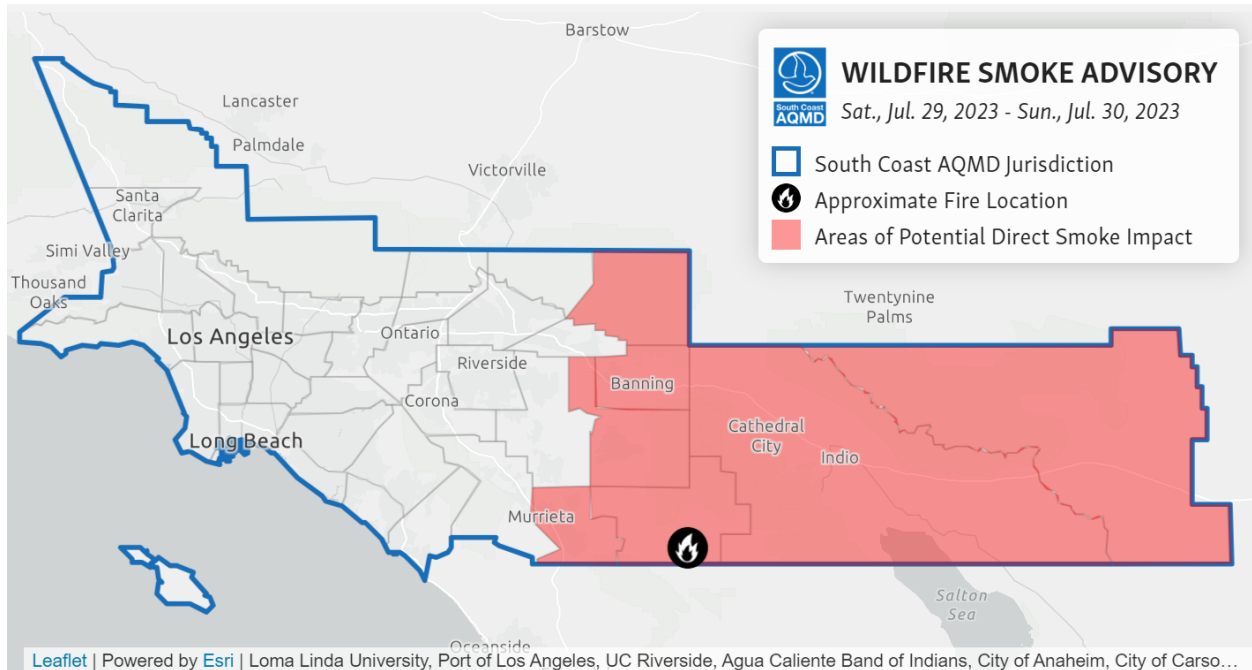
South Coast AQMD

WILDFIRE SMOKE ADVISORY

Sat., Jul. 29, 2023 - Sun., Jul. 30, 2023

South Coast AQMD Jurisdiction

Approximate Fire Location

Areas of Potential Direct Smoke Impact

Barstow

Lancaster

Palmdale

Victorville

Santa Clarita

Simi Valley

Thousand Oaks

Los Angeles

Ontario

Riverside

Corona

Long Beach

Banning

Cathedral City

Indio

Twentynine Palms

Murrieta

Salton Sea

Oceanside

Leaflet | Powered by Esri | Loma Linda University, Port of Los Angeles, UC Riverside, Agua Caliente Band of Indians, City of Anaheim, City of Carso…